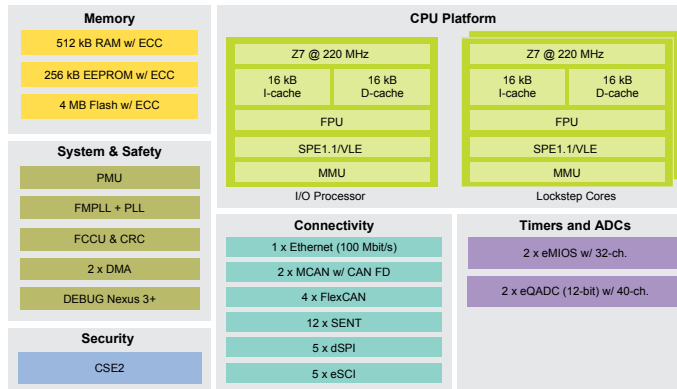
Memory

512 kB RAM w/ ECC

256 kB EEPROM w/ ECC

4 MB Flash w/ ECC

System & Safety

PMU

FMPLL + PLL

FCCU & CRC

2 x DMA

DEBUG Nexus 3+

Security

CSE2

CPU Platform

Z7 @ 220 MHz

16 kB I-cache

16 kB D-cache

FPU

SPE1.1/VLE

MMU

I/O Processor

Z7 @ 220 MHz

16 kB I-cache

16 kB D-cache

FPU

SPE1.1/VLE

MMU

Lockstep Cores

Connectivity

1 x Ethernet (100 Mbit/s)

2 x MCAN w/ CAN FD

4 x FlexCAN

12 x SENT

5 x dSPI

5 x eSCI

Timers and ADCs

2 x eMIOS w/ 32-ch.

2 x eQADC (12-bit) w/ 40-ch.